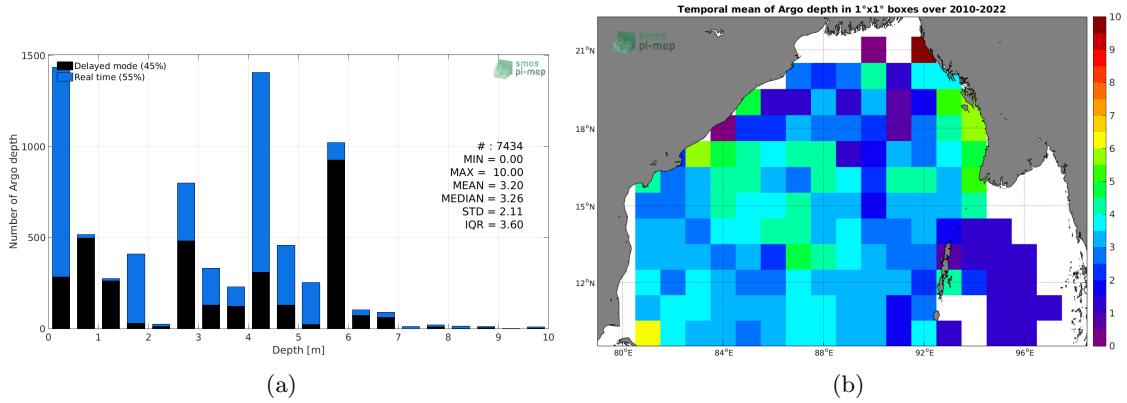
Delayed mode (45%)
Real time (55%)

smos
pi-mep

# : 7434
MIN = 0.00
MAX = 10.00
MEAN = 3.20
MEDIAN = 3.26
STD = 2.11
IQR = 3.60

Number of Argo depth

1500
1000
500
0

0 1 2 3 4 5 6 7 8 9 10

Depth [m]

(a)

Temporal mean of Argo depth in 1°x1° boxes over 2010-2022

smos
pi-mep

21°N
18°N
15°N
12°N

80°E 84°E 88°E 92°E 96°E

10
9
8
7
6
5
4
3
2
1
0

(b)